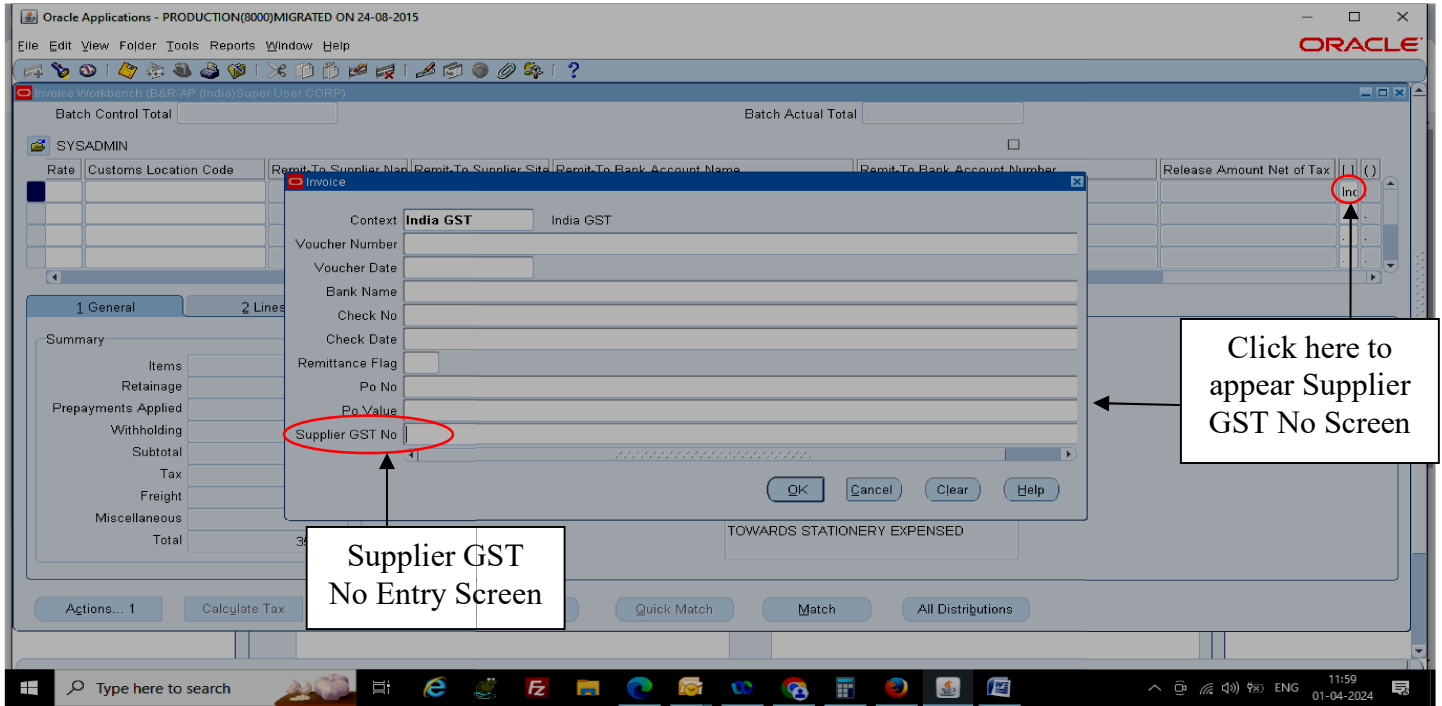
Oracle Applications - PRODUCTION(8000)MIGRATED ON 24-08-2015

File Edit View Folder Tools Reports Window Help

ORACLE

Invoice Workbench (B&R-AP (India)Super User CORP)

Batch Control Total

Batch Actual Total

SYSADMIN

Rate | Customs Location Code | Remit-To Supplier Nar | Remit-To Supplier Site | Remit-To Bank Account Name | Remit-To Bank Account Number | Release Amount Net of Tax | [ ] | ( )

Ind

Invoice

Context India GST India GST

Voucher Number

Voucher Date

Bank Name

Check No

Check Date

Remittance Flag

Po No

Po Value

Supplier GST No

OK Cancel Clear Help

1 General

2 Lines

Summary

Items

Retainage

Prepayments Applied

Withholding

Subtotal

Tax

Freight

Miscellaneous

Total 36

TOWARDS STATIONERY EXPENSED

Click here to appear Supplier GST No Screen

Supplier GST No Entry Screen

Actions... 1 Calculate Tax Quick Match Match All Distributions

Type here to search

ENG 11:59 01-04-2024